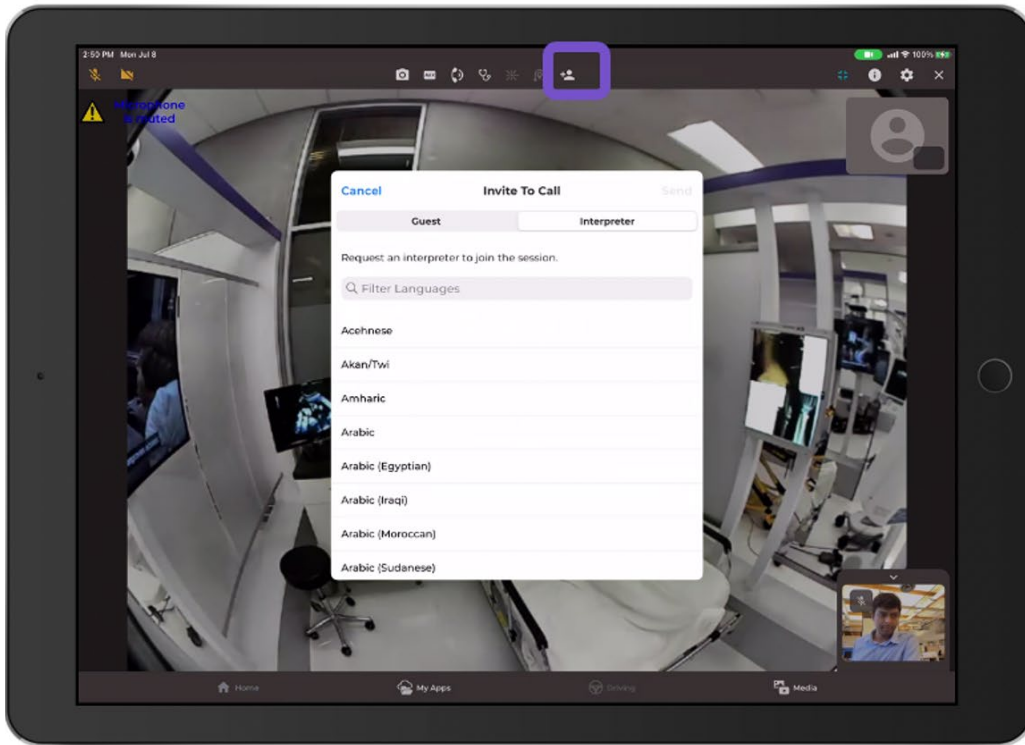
2:50 PM Mon Jul 8

100%

Microphone is muted

Cancel

Invite To Call

Send

Guest

Interpreter

Request an interpreter to join the session.

Filter Languages

Acehnese

Akan/Twi

Amharic

Arabic

Arabic (Egyptian)

Arabic (Iraqi)

Arabic (Moroccan)

Arabic (Sudanese)

Home

My Apps

Driving

Media